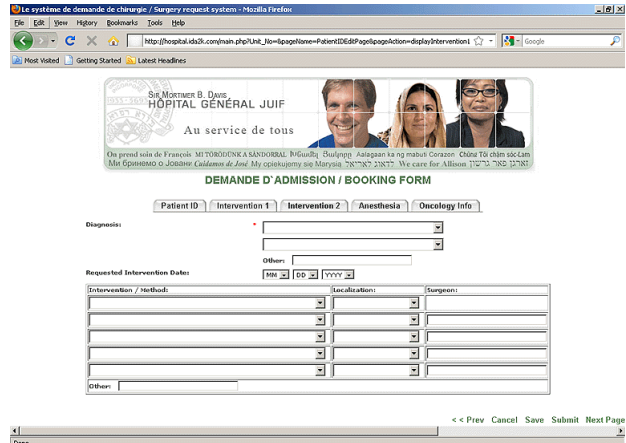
Le système de demande de chirurgie / Surgery request system - Mozilla Firefox

File Edit View History Bookmarks Tools Help

http://hospital.ida2k.com/main.php?Unit_No=&pageName=PatientIDEditPage&pageAction=displayIntervention1

Google

Most Visited Getting Started Latest Headlines

SIR MORTIMER B. DAVIS
HÔPITAL GÉNÉRAL JUIF

Au service de tous

On prend soin de François MI TÖRÖDÜNK A SÁNDORRAL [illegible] Aalagaan ka ng mabuti Corazon Chúng Tôi chăm sóc Lâm
Ми бринемо о Јовани Cuidamos de José My opiekujemy się Marysią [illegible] We care for Allison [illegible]

DEMANDE D`ADMISSION / BOOKING FORM

Patient ID | Intervention 1 | Intervention 2 | Anesthesia | Oncology Info

Diagnosis: *

Other:

Requested Intervention Date: MM DD YYYY

| Intervention / Method: | Localization: | Surgeon: |
|---|---|---|
| | | |
| | | |
| | | |
| | | |
| | | |

Other:

<< Prev Cancel Save Submit Next Page

Done